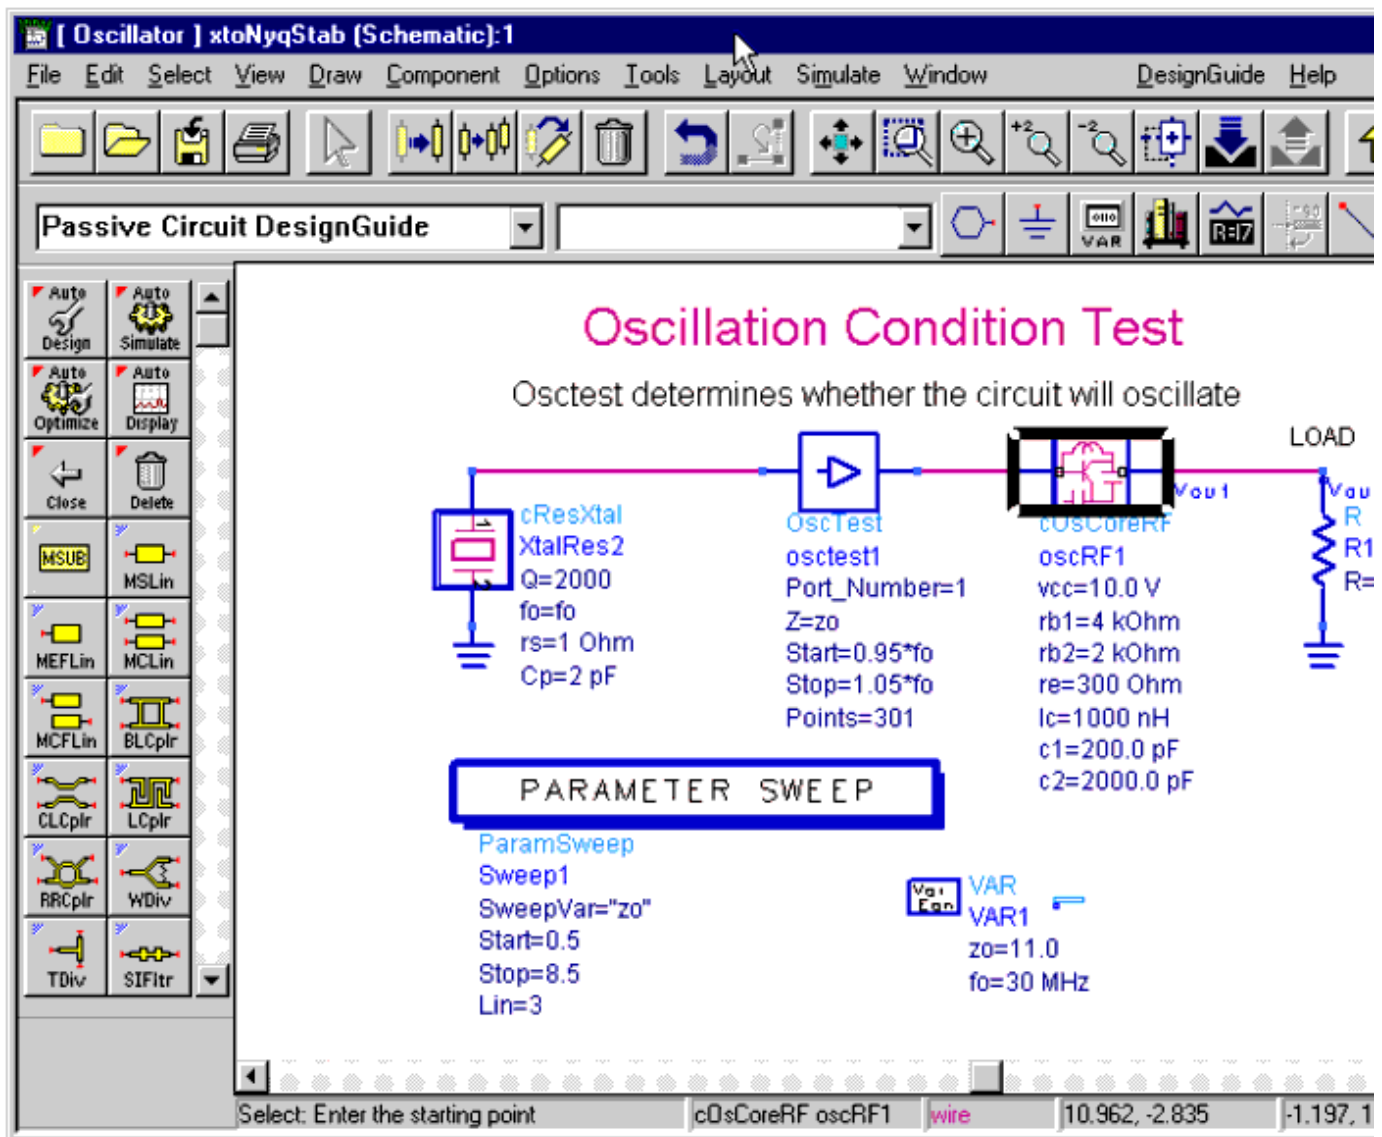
[ Oscillator ] xtoNyqStab (Schematic):1

File Edit Select View Draw Component Options Tools Layout Simulate Window DesignGuide Help

Passive Circuit DesignGuide

VAR

Auto Design
Auto Simulate
Auto Optimize
Auto Display
Close
Delete
MSUB
MSLin
MEFLin
MCLin
MCFLin
BLCplr
CLCplr
LCplr
RRCplr
WDiv
TDiv
SIFltr

Oscillation Condition Test

Osctest determines whether the circuit will oscillate

LOAD

cResXtal
XtalRes2
Q=2000
fo=fo
rs=1 Ohm
Cp=2 pF

OscTest
osctest1
Port_Number=1
Z=zo
Start=0.95*fo
Stop=1.05*fo
Points=301

cOsCoreRF
oscRF1
vcc=10.0 V
rb1=4 kOhm
rb2=2 kOhm
re=300 Ohm
lc=1000 nH
c1=200.0 pF
c2=2000.0 pF

Vout

Vou
R
R1
R=

PARAMETER SWEEP

ParamSweep
Sweep1
SweepVar="zo"
Start=0.5
Stop=8.5
Lin=3

Var Eqn

VAR
VAR1
zo=11.0
fo=30 MHz

Select: Enter the starting point | cOsCoreRF oscRF1 | wire | 10.962, -2.835 | -1.197, 1